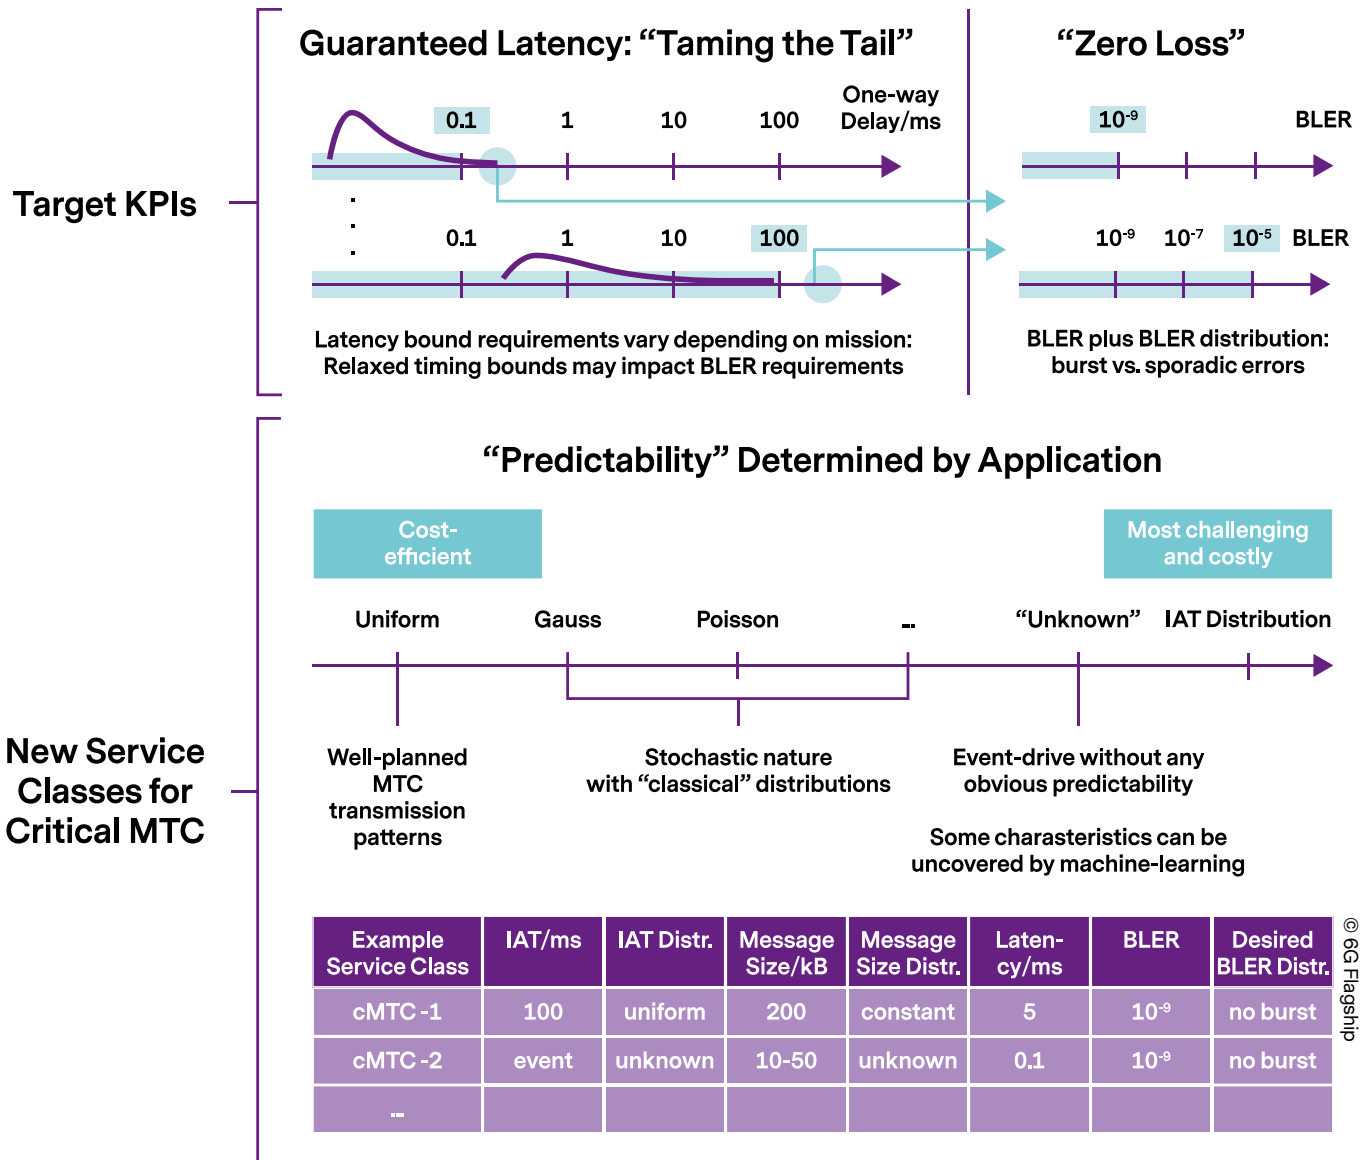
Target KPIs

Guaranteed Latency: “Taming the Tail”

0.1 1 10 100 One-way Delay/ms

0.1 1 10 100

Latency bound requirements vary depending on mission: Relaxed timing bounds may impact BLER requirements

“Zero Loss”

$10^{-9}$ BLER

$10^{-9}$ $10^{-7}$ $10^{-5}$ BLER

BLER plus BLER distribution: burst vs. sporadic errors

New Service Classes for Critical MTC

“Predictability” Determined by Application

Cost-efficient

Most challenging and costly

Uniform Gauss Poisson .. “Unknown” IAT Distribution

Well-planned MTC transmission patterns

Stochastic nature with “classical” distributions

Event-drive without any obvious predictability

Some charasteristics can be uncovered by machine-learning

| Example Service Class | IAT/ms | IAT Distr. | Message Size/kB | Message Size Distr. | Laten-cy/ms | BLER | Desired BLER Distr. |
|---|---|---|---|---|---|---|---|
| cMTC -1 | 100 | uniform | 200 | constant | 5 | $10^{-9}$ | no burst |
| cMTC -2 | event | unknown | 10-50 | unknown | 0.1 | $10^{-9}$ | no burst |
| .. | | | | | | | |

© 6G Flagship